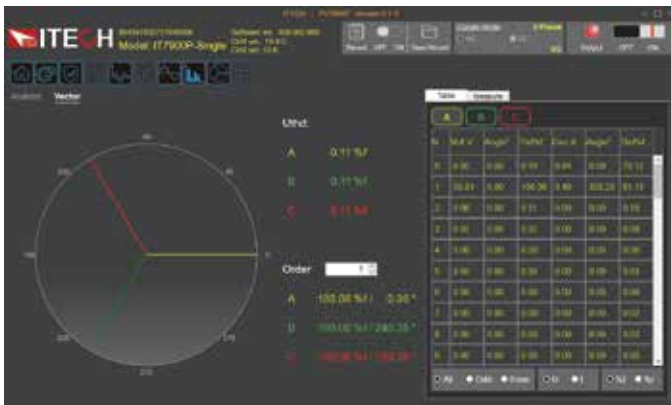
ITECH

Model: IT7900P-Single

Record OFF ON Save Record

Output OFF ON

Analysis Vector

Uthd

A 0.11 %f

B 0.11 %f

C 0.11 %f

Order 1

A 100.00 %f / 0.00 °

B 100.00 %f / 240.00 °

C 100.00 %f / 120.00 °

90

0

270

Table Measure

A B C

| N | Volt V | Angle° | Rel%f | Curr A | Angle° | Rel%f |
|---|---|---|---|---|---|---|
| 0 | 0.00 | 0.00 | 0.11 | 0.04 | 0.00 | 70.12 |
| 1 | 22.01 | 0.00 | 100.00 | 0.40 | 320.23 | 61.11 |
| 2 | 0.00 | 0.00 | 0.11 | 0.00 | 0.00 | 0.11 |
| 3 | 0.00 | 0.00 | 0.00 | 0.00 | 0.00 | 0.00 |
| 4 | 0.00 | 0.00 | 0.00 | 0.00 | 0.00 | 0.00 |
| 5 | 0.00 | 0.00 | 0.00 | 0.00 | 0.00 | 0.03 |
| 6 | 0.00 | 0.00 | 0.00 | 0.00 | 0.00 | 0.00 |
| 7 | 0.00 | 0.00 | 0.00 | 0.00 | 0.00 | 0.02 |
| 8 | 0.00 | 0.00 | 0.00 | 0.00 | 0.00 | 0.00 |
| 9 | 0.00 | 0.00 | 0.00 | 0.00 | 0.00 | 0.00 |

All Odd Even U I %f %r